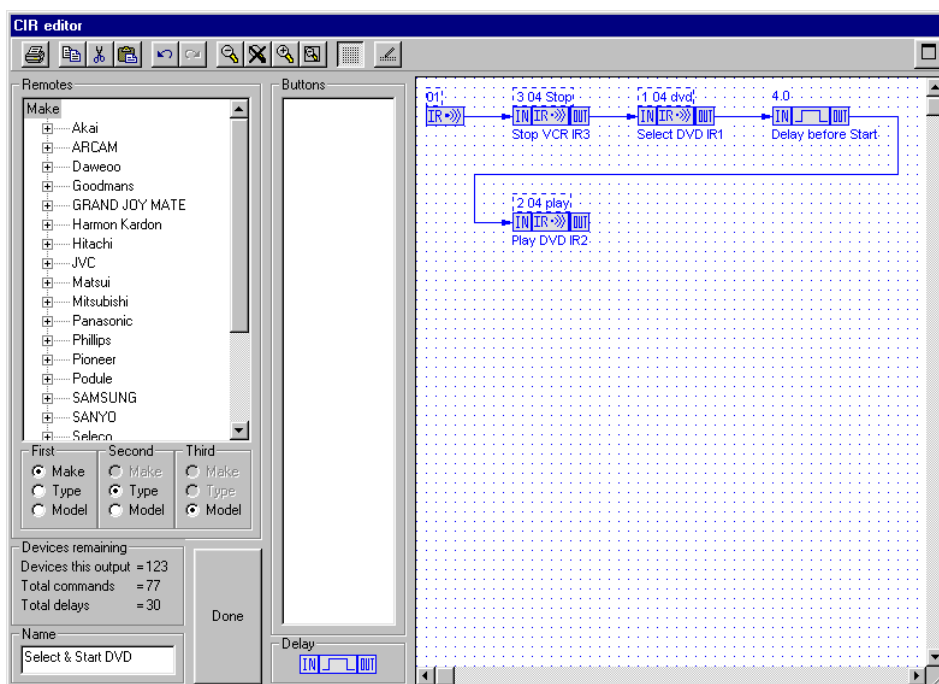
CIR editor

Remotes
Make
Akai
ARCAM
Daweoo
Goodmans
GRAND JOY MATE
Harmon Kardon
Hitachi
JVC
Matsui
Mitsubishi
Panasonic
Phillips
Pioneer
Podule
SAMSUNG
SANYO
Seleco

First
Make
Type
Model

Second
Make
Type
Model

Third
Make
Type
Model

Devices remaining
Devices this output = 123
Total commands = 77
Total delays = 30

Done

Name
Select & Start DVD

Buttons

Delay
IN OUT

01
IR
3 04 Stop
IN IR OUT
Stop VCR IR3
1 04 dvd
IN IR OUT
Select DVD IR1
4.0
IN OUT
Delay before Start
2 04 play
IN IR OUT
Play DVD IR2